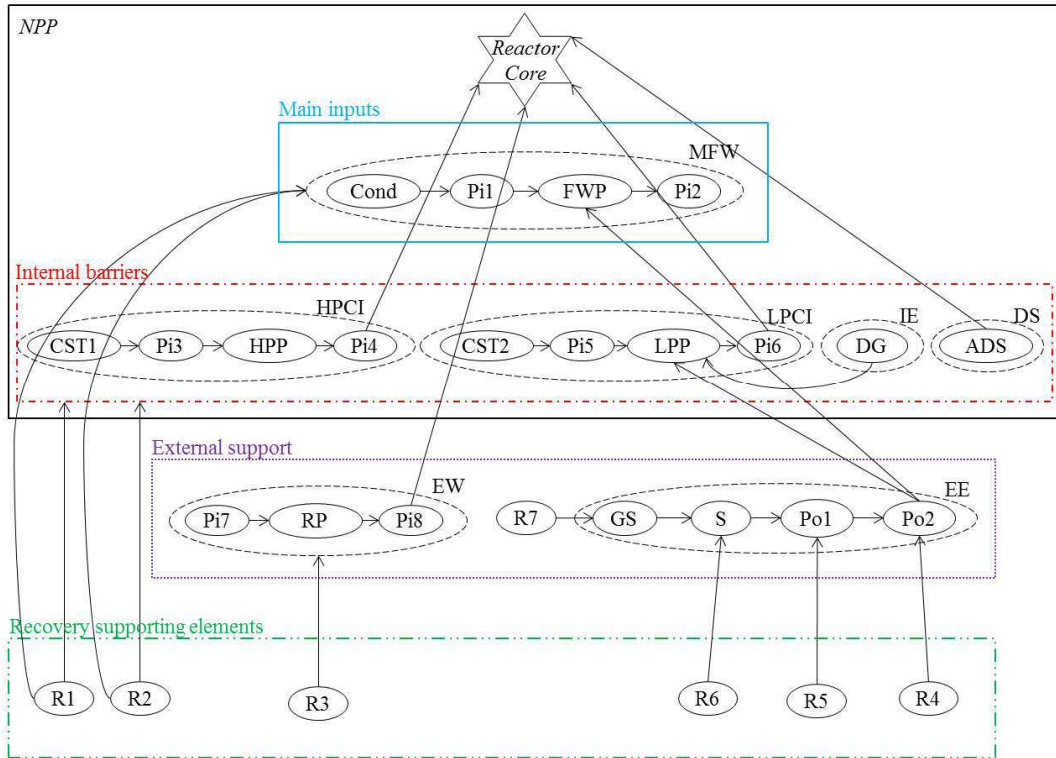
NPP

Reactor Core

Main inputs

MFW

Cond

Pi1

FWP

Pi2

Internal barriers

HPCI

CST1

Pi3

HPP

Pi4

LPCI

CST2

Pi5

LPP

Pi6

IE

DG

DS

ADS

External support

EW

Pi7

RP

Pi8

R7

EE

GS

S

Po1

Po2

Recovery supporting elements

R1

R2

R3

R6

R5

R4